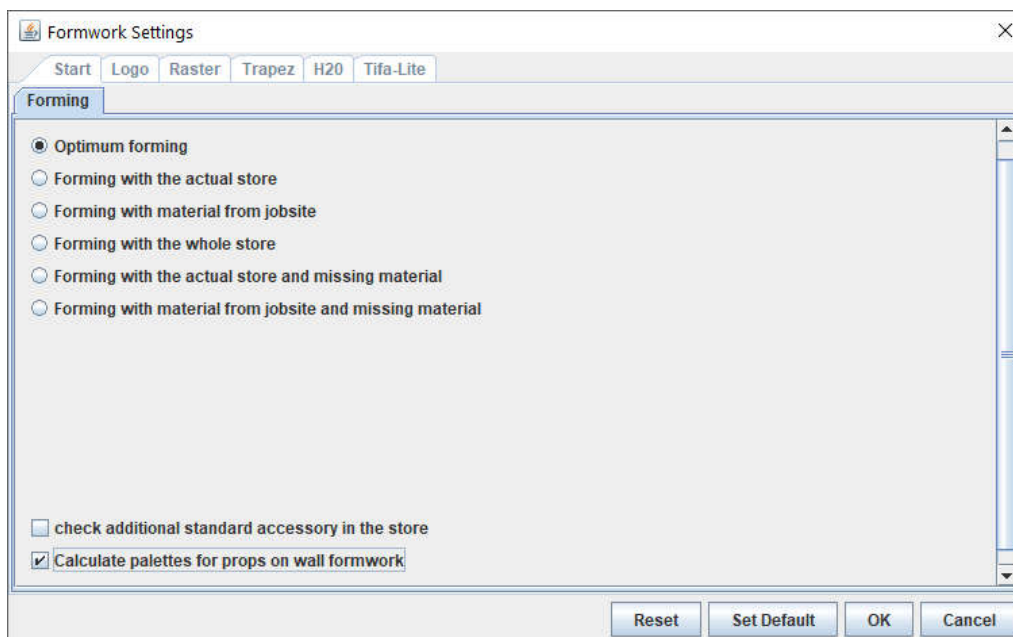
Formwork Settings

Start | Logo | Raster | Trapez | H20 | Tifa-Lite

Forming

Optimum forming

Forming with the actual store

Forming with material from jobsite

Forming with the whole store

Forming with the actual store and missing material

Forming with material from jobsite and missing material

check additional standard accessory in the store

Calculate palettes for props on wall formwork

Reset | Set Default | OK | Cancel